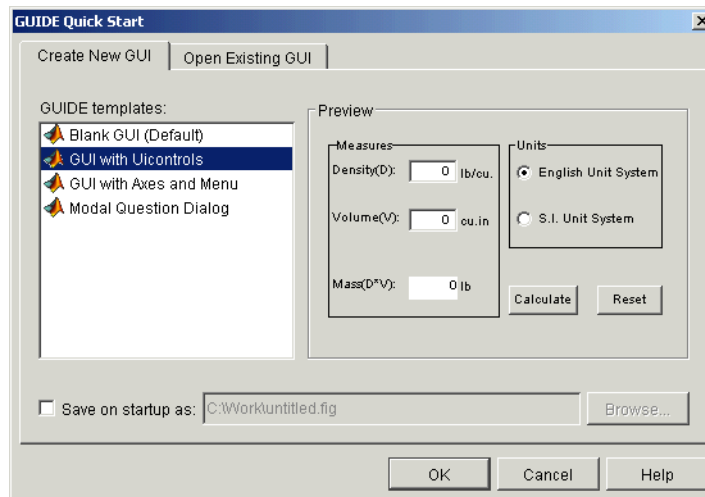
GUIDE Quick Start

Create New GUI | Open Existing GUI

GUIDE templates:

Blank GUI (Default)
GUI with Uicontrols
GUI with Axes and Menu
Modal Question Dialog

Preview

Measures

Density(D): 0 lb/cu.

Volume(V): 0 cu.in

Mass(D*V): 0 lb

Units

English Unit System

S.I. Unit System

Calculate

Reset

Save on startup as: C:\Work\untitled.fig

Browse...

OK

Cancel

Help